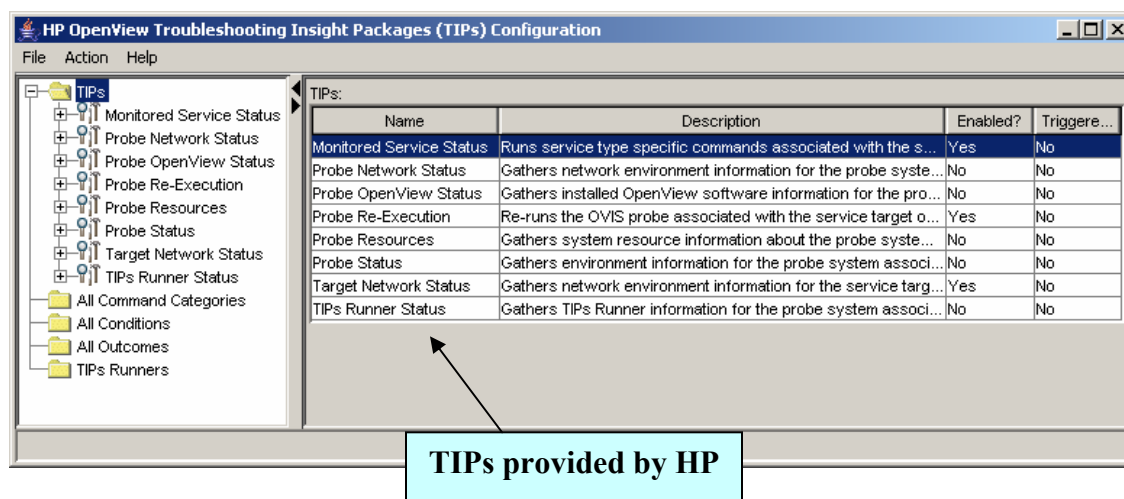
HP OpenView Troubleshooting Insight Packages (TIPs) Configuration

File Action Help

TIPs
Monitored Service Status
Probe Network Status
Probe OpenView Status
Probe Re-Execution
Probe Resources
Probe Status
Target Network Status
TIPs Runner Status
All Command Categories
All Conditions
All Outcomes
TIPs Runners

TIPs:

| Name | Description | Enabled? | Triggere... |
|---|---|---|---|
| Monitored Service Status | Runs service type specific commands associated with the s... | Yes | No |
| Probe Network Status | Gathers network environment information for the probe syste... | No | No |
| Probe OpenView Status | Gathers installed OpenView software information for the pro... | No | No |
| Probe Re-Execution | Re-runs the OVIS probe associated with the service target o... | Yes | No |
| Probe Resources | Gathers system resource information about the probe syste... | No | No |
| Probe Status | Gathers environment information for the probe system associ... | No | No |
| Target Network Status | Gathers network environment information for the service targ... | Yes | No |
| TIPs Runner Status | Gathers TIPs Runner information for the probe system associ... | No | No |

TIPs provided by HP